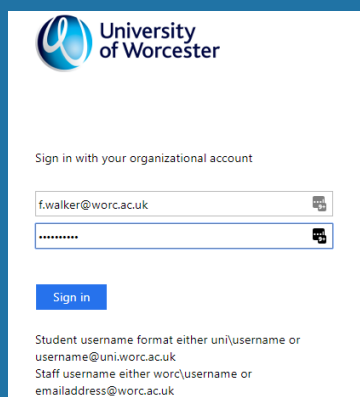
University of Worcester

Sign in with your organizational account

f.walker@worc.ac.uk

••••••••••

Sign in

Student username format either uni\username or username@uni.worc.ac.uk
Staff username either worc\username or emailaddress@worc.ac.uk